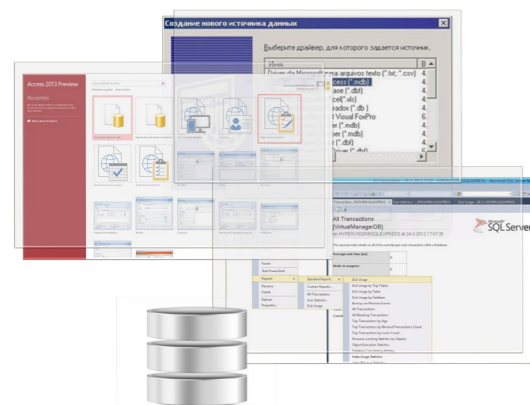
Создание нового источника данных

Выберите драйвер, для которого задается источник.

| Имя | В |
|---|---|
| Driver da Microsoft para arquivos texto (*.txt; *.csv) | 4. |
| ess (*.mdb) | 4. |
| ase (*.dbf) | 4. |
| cel(*.xls) | 4. |
| radox (*.db ) | 4. |
| Visual FoxPro | 6. |
| ase (*.mdb) | 4. |
| (*.dbf) | 4. |

Access 2013 Preview

Recientes

All Transactions
[VirtualManagerDB]

SQL Server

Reports
Standard Reports
Custom Reports...
All Transactions
User Statistics
Disk Usage
Disk Usage by Top Tables
Disk Usage by Table
Disk Usage by Partition
Backup and Restore Events
All Transactions
All Blocking Transactions
Top Transactions by Age
Top Transactions by Blocked Transactions Count
Top Transactions by Locks Count
Resource Locking Statistics by Objects
Object Execution Statistics
Database Consistency History
Index Usage Statistics
Properties